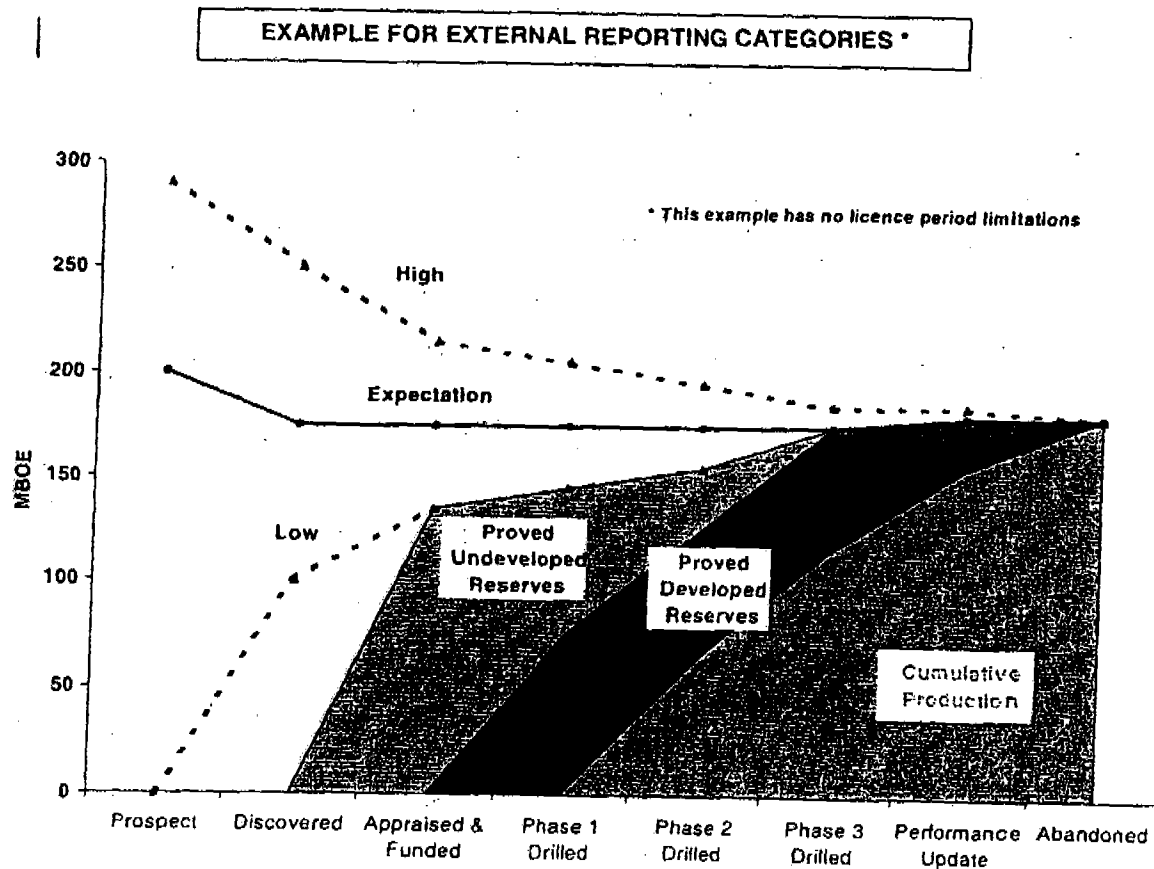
EXAMPLE FOR EXTERNAL REPORTING CATEGORIES *

* This example has no licence period limitations

MBOE

300

250

200

150

100

50

0

High

Expectation

Low

Proved Undeveloped Reserves

Proved Developed Reserves

Cumulative Production

Prospect

Discovered

Appraised & Funded

Phase 1 Drilled

Phase 2 Drilled

Phase 3 Drilled

Performance Update

Abandoned